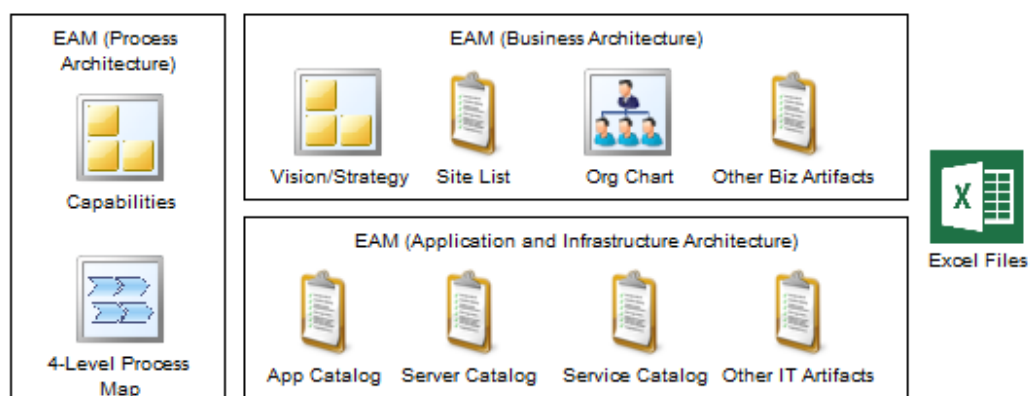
EAM (Process Architecture)

Capabilities

4-Level Process Map

EAM (Business Architecture)

Vision/Strategy

Site List

Org Chart

Other Biz Artifacts

EAM (Application and Infrastructure Architecture)

App Catalog

Server Catalog

Service Catalog

Other IT Artifacts

X

Excel Files